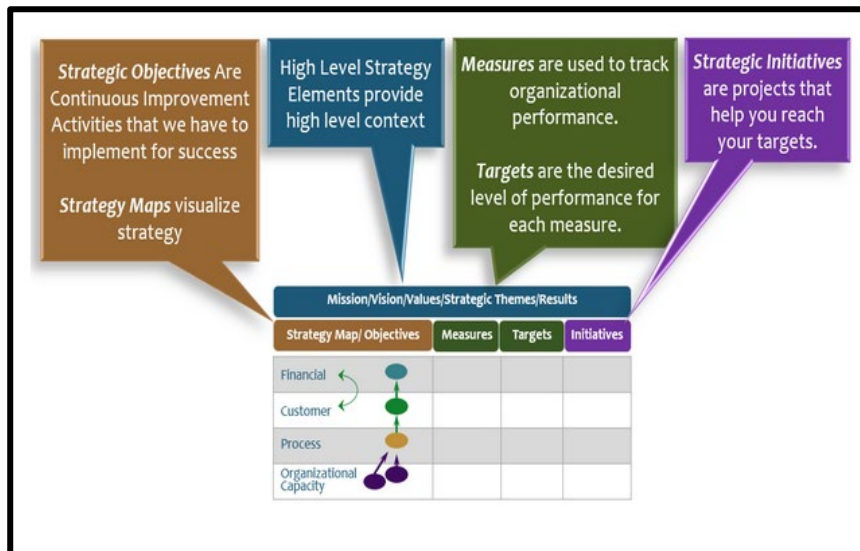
*Strategic Objectives* Are Continuous Improvement Activities that we have to implement for success

*Strategy Maps* visualize strategy

High Level Strategy Elements provide high level context

*Measures* are used to track organizational performance.

*Targets* are the desired level of performance for each measure.

*Strategic Initiatives* are projects that help you reach your targets.

Mission/Vision/Values/Strategic Themes/Results

| Strategy Map/ Objectives | Measures | Targets | Initiatives |
|---|---|---|---|
| Financial | | | |
| Customer | | | |
| Process | | | |
| Organizational Capacity | | | |